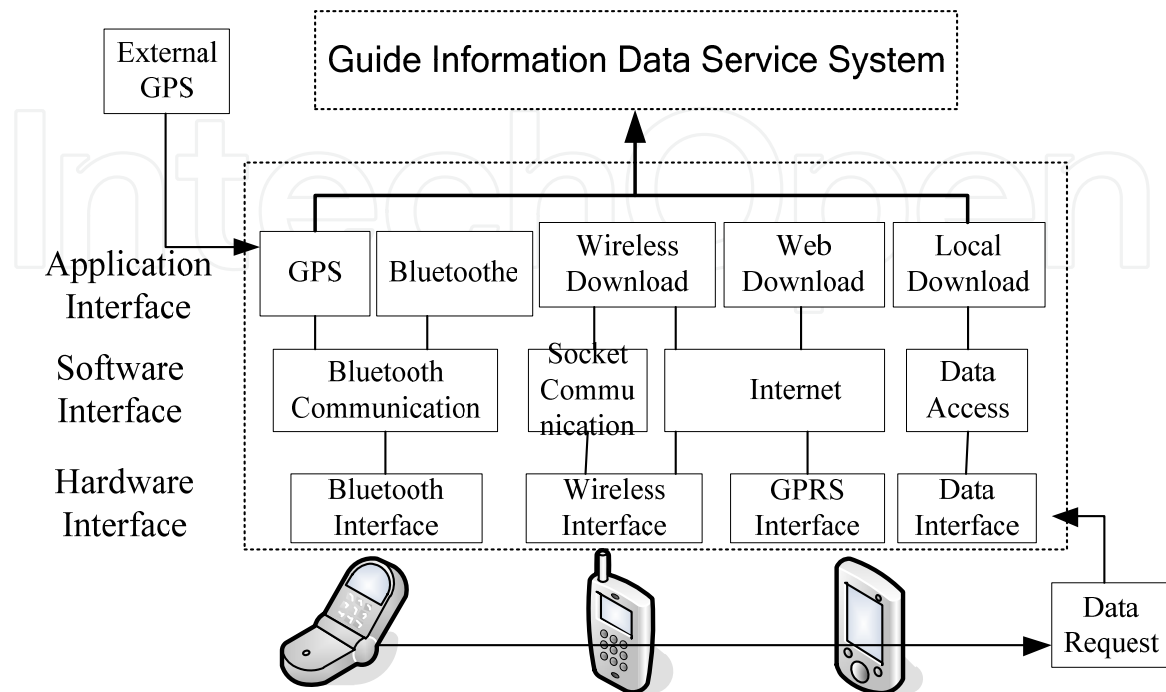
External GPS

Guide Information Data Service System

Application Interface

Software Interface

Hardware Interface

GPS

Bluetoothe

Wireless Download

Web Download

Local Download

Bluetooth Communication

Socket Communication

Internet

Data Access

Bluetooth Interface

Wireless Interface

GPRS Interface

Data Interface

Data Request